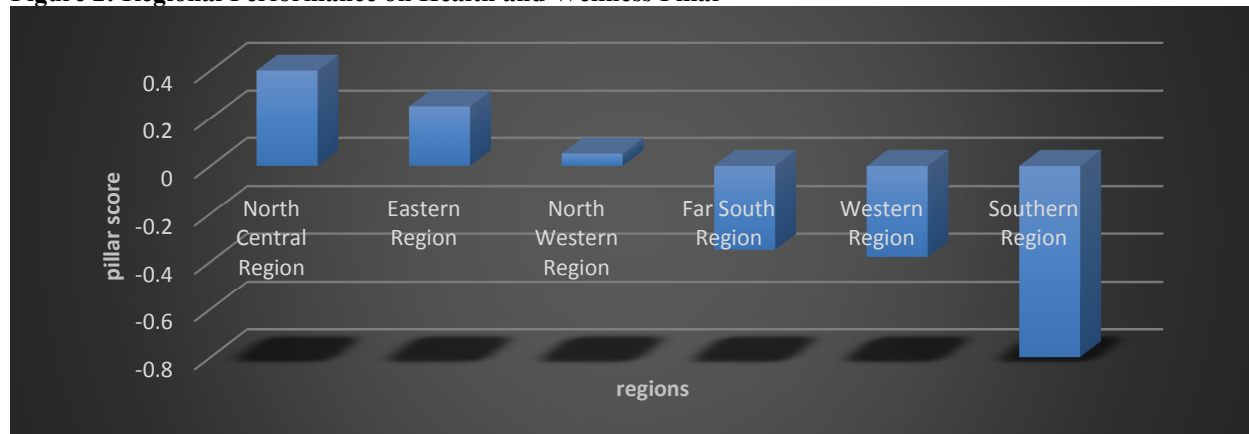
Figure 2: Regional Performance on Health and Wellness Pillar

0.4
0.2
0
-0.2
-0.4
-0.6
-0.8

pillar score

North Central Region
Eastern Region
North Western Region
Far South Region
Western Region
Southern Region

regions